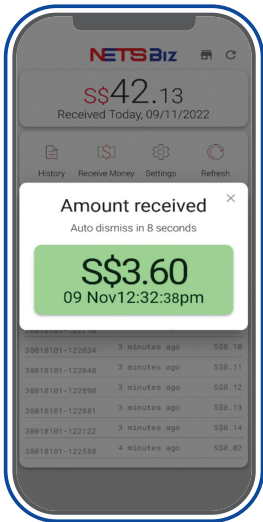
NETS Biz

S$42.13
Received Today, 09/11/2022

History
Receive Money
Settings
Refresh

Amount received
×
Auto dismiss in 8 seconds

S$3.60
09 Nov12:32:38pm

| | | |
|---|---|---|
| 30018101-122034 | 3 minutes ago | S$0.10 |
| 30018101-122048 | 3 minutes ago | S$0.11 |
| 30018101-122090 | 3 minutes ago | S$0.12 |
| 30018101-122081 | 3 minutes ago | S$0.13 |
| 30018101-122122 | 3 minutes ago | S$0.14 |
| 30018101-122588 | 4 minutes ago | S$0.02 |